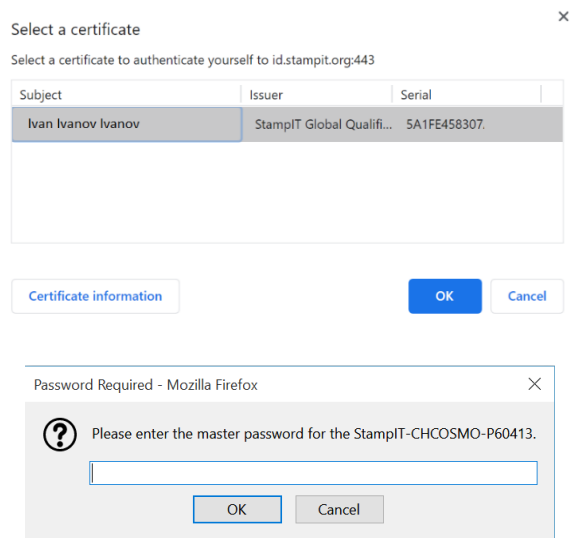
Select a certificate
×
Select a certificate to authenticate yourself to id.stampit.org:443

| Subject | Issuer | Serial |
|---|---|---|
| Ivan Ivanov Ivanov | StampIT Global Qualifi... | 5A1FE458307. |

Certificate information
OK
Cancel

Password Required - Mozilla Firefox
×
Please enter the master password for the StampIT-CHCOSMO-P60413.
OK
Cancel